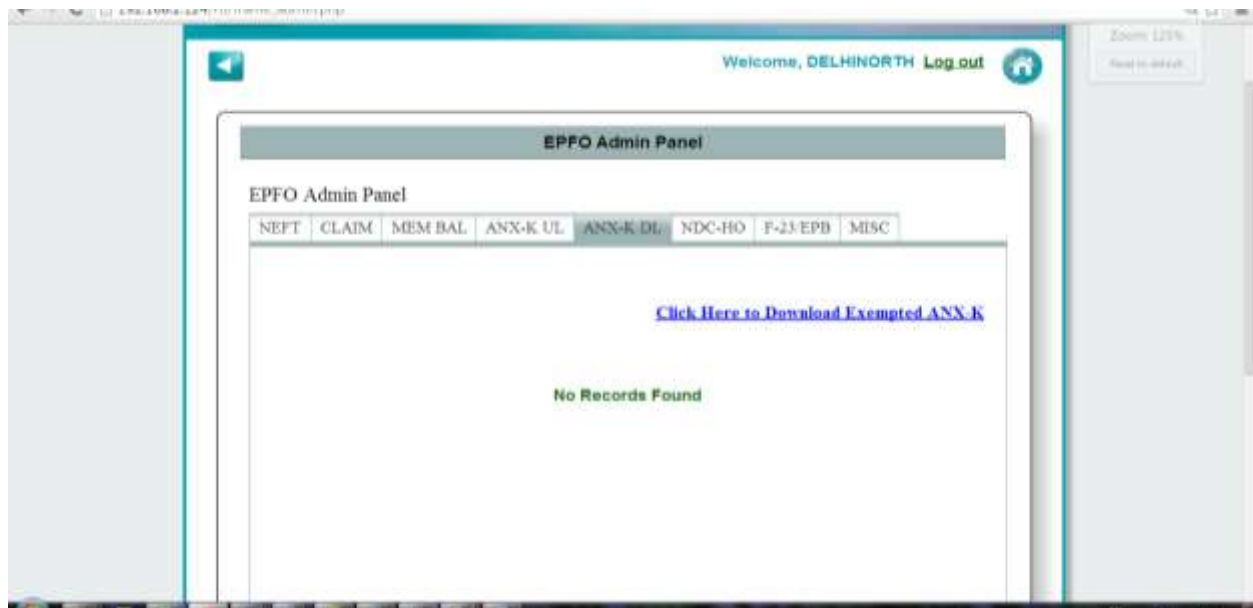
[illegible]

Zoom: 125%

Reset to default

Welcome, DELHINORTH Log out

EPFO Admin Panel

EPFO Admin Panel

NEFT | CLAIM | MEM BAL | ANX-K UL | ANX-K DL | NDC-HO | F-23/EPB | MISC

Click Here to Download Exempted ANX K

No Records Found